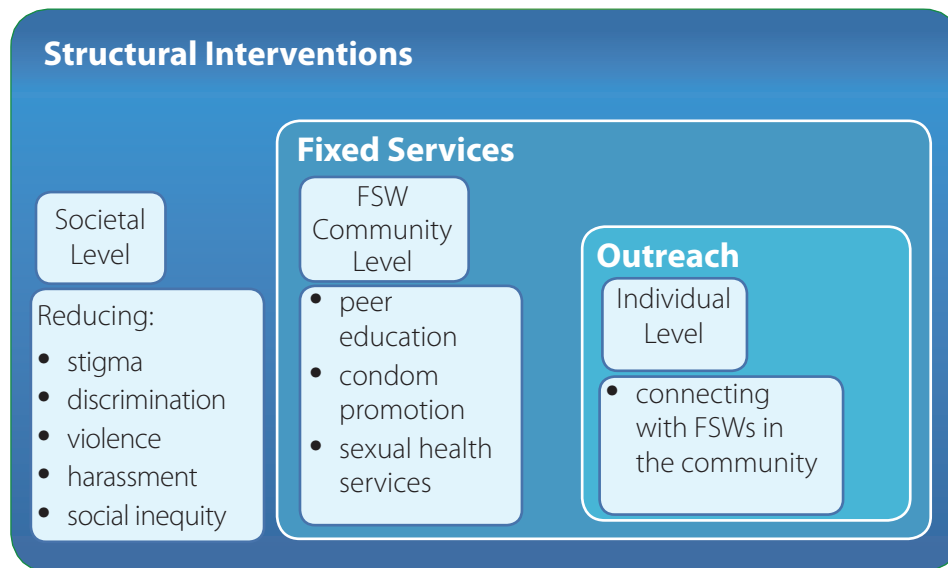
Structural Interventions

Societal Level

Reducing:
- stigma
- discrimination
- violence
- harassment
- social inequity

Fixed Services

FSW Community Level

- peer education
- condom promotion
- sexual health services

Outreach

Individual Level

- connecting with FSWs in the community